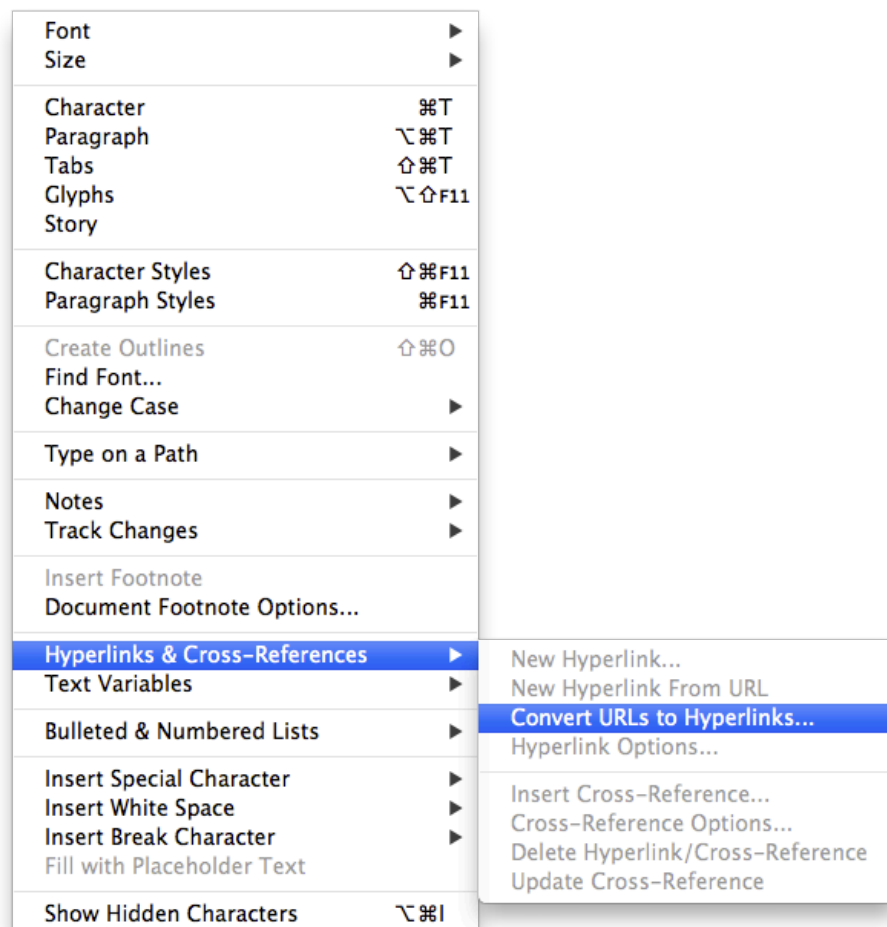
Font ▶
Size ▶

Character ⌘T
Paragraph ⌥⌘T
Tabs ⇧⌘T
Glyphs ⌥⇧F11
Story

Character Styles ⇧⌘F11
Paragraph Styles ⌘F11

Create Outlines ⇧⌘O
Find Font...
Change Case ▶

Type on a Path ▶

Notes ▶
Track Changes ▶

Insert Footnote
Document Footnote Options...

Hyperlinks & Cross-References ▶
Text Variables ▶

Bulleted & Numbered Lists ▶

Insert Special Character ▶
Insert White Space ▶
Insert Break Character ▶
Fill with Placeholder Text

Show Hidden Characters ⌥⌘I

New Hyperlink...
New Hyperlink From URL
Convert URLs to Hyperlinks...
Hyperlink Options...

Insert Cross-Reference...
Cross-Reference Options...
Delete Hyperlink/Cross-Reference
Update Cross-Reference